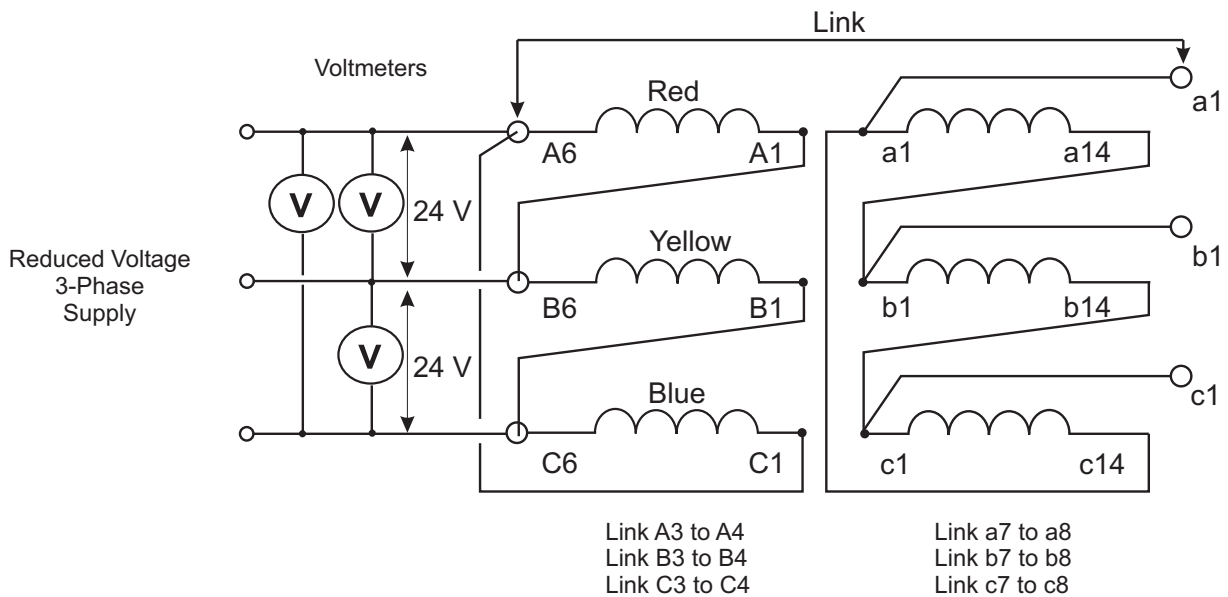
Link

Voltmeters

Red

a1

A6

A1

a1

a14

V

V

24 V

Yellow

Reduced Voltage
3-Phase
Supply

b1

B6

B1

b1

b14

V

24 V

Blue

c1

C6

C1

c1

c14

Link A3 to A4
Link B3 to B4
Link C3 to C4

Link a7 to a8
Link b7 to b8
Link c7 to c8